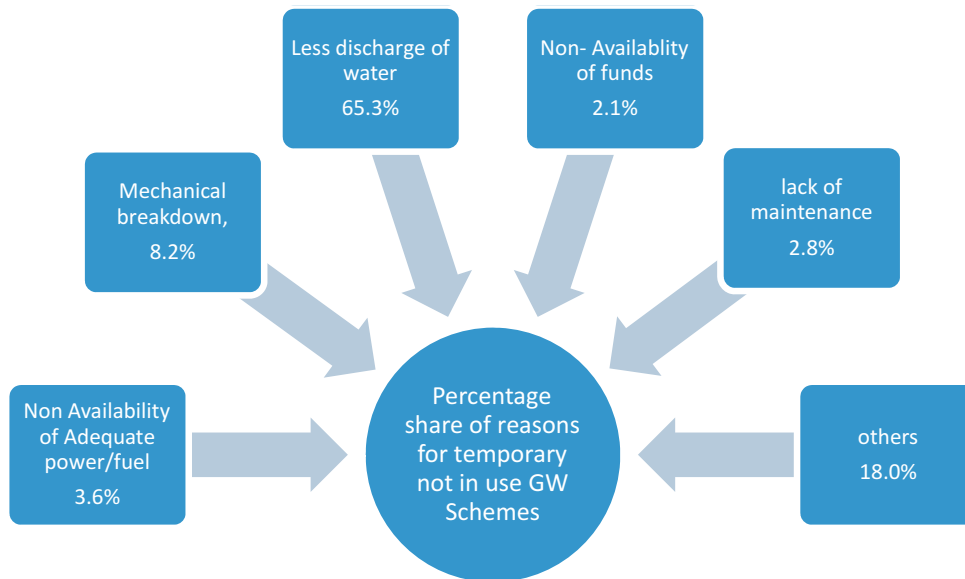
Less discharge of water
65.3%

Non- Availablity of funds
2.1%

Mechanical breakdown,
8.2%

lack of maintenance
2.8%

Non Availability of Adequate power/fuel
3.6%

Percentage share of reasons for temporary not in use GW Schemes

others
18.0%